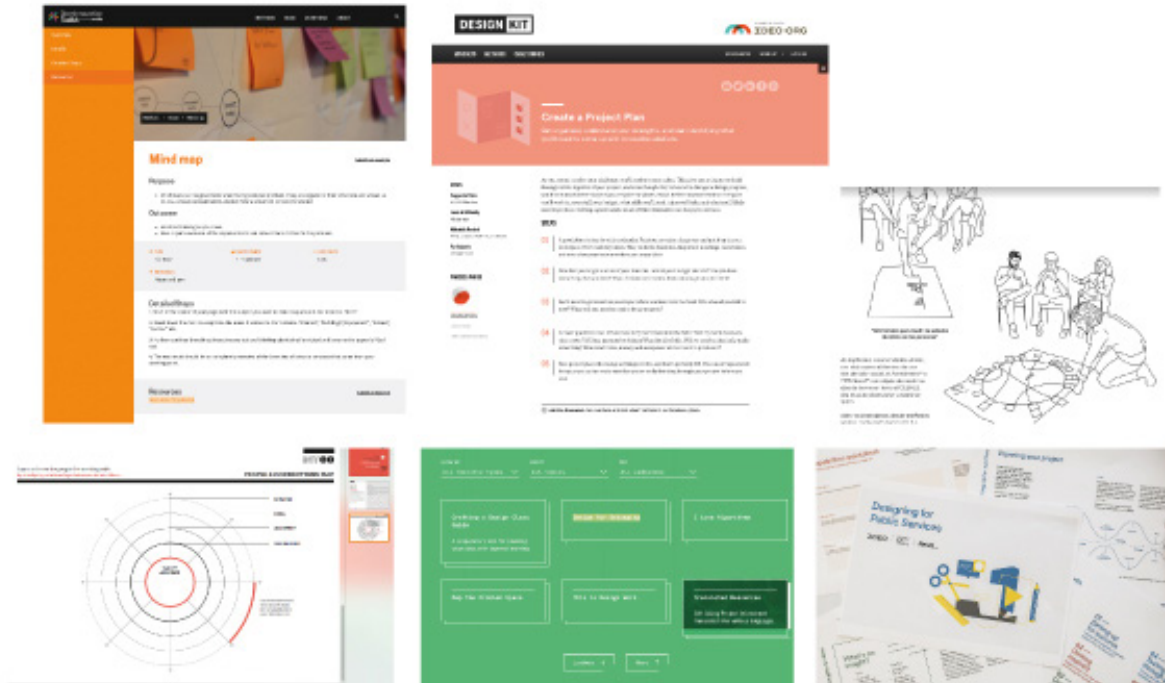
Mind map

Purpose

Outcome

Detailed Steps

Resources

DESIGN KIT

IDEO.ORG

Create a Project Plan

Designing for Public Services

Defining a Design Class Guide

Design for Inclusion

I Love Questions

Map the Hidden Space

This is Design Work

Previous Next